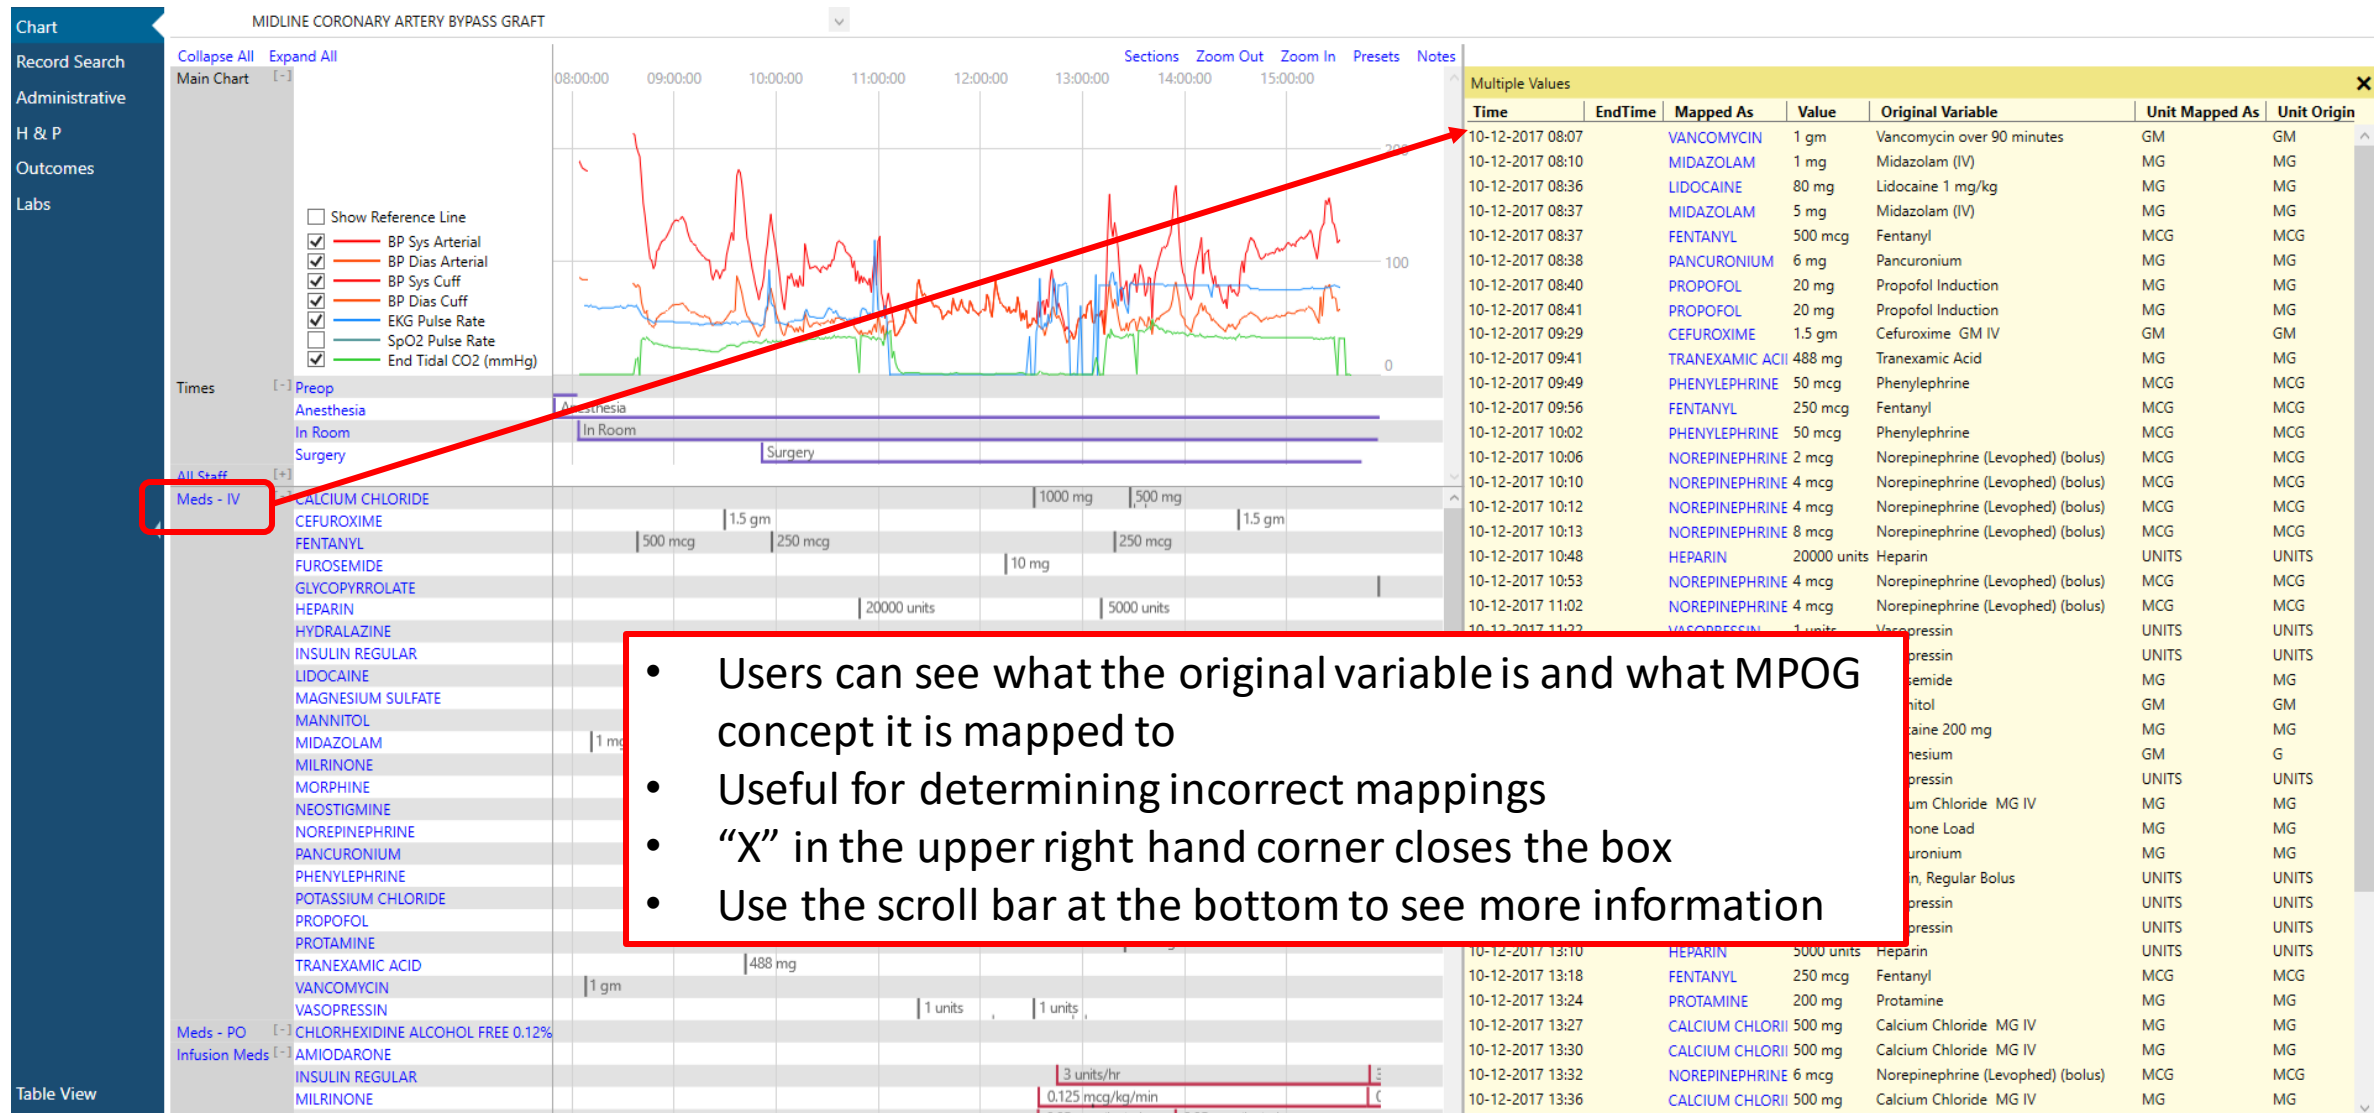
Chart
Record Search
Administrative
H & P
Outcomes
Labs
Table View

MIDLINE CORONARY ARTERY BYPASS GRAFT

Collapse All Expand All
Main Chart [-]
Sections Zoom Out Zoom In Presets Notes

08:00:00 09:00:00 10:00:00 11:00:00 12:00:00 13:00:00 14:00:00 15:00:00

Show Reference Line
BP Sys Arterial
BP Dias Arterial
BP Sys Cuff
BP Dias Cuff
EKG Pulse Rate
SpO2 Pulse Rate
End Tidal CO2 (mmHg)

100
0

Times [-] Preop
Anesthesia
In Room
Surgery
Anesthesia
In Room
Surgery

All Staff [+]
Meds - IV
CALCIUM CHLORIDE 1000 mg 500 mg
CEFUROXIME 1.5 gm 1.5 gm
FENTANYL 500 mcg 250 mcg 250 mcg
FUROSEMIDE 10 mg
GLYCOPYRROLATE
HEPARIN 20000 units 5000 units
HYDRALAZINE
INSULIN REGULAR
LIDOCAINE
MAGNESIUM SULFATE
MANNITOL
MIDAZOLAM 1 mg
MILRINONE
MORPHINE
NEOSTIGMINE
NOREPINEPHRINE
PANCURONIUM
PHENYLEPHRINE
POTASSIUM CHLORIDE
PROPOFOL
PROTAMINE
TRANEXAMIC ACID 488 mg
VANCOMYCIN 1 gm
VASOPRESSIN 1 units 1 units
Meds - PO [-] CHLORHEXIDINE ALCOHOL FREE 0.12%
Infusion Meds [-] AMIODARONE
INSULIN REGULAR 3 units/hr
MILRINONE 0.125 mcg/kg/min

Multiple Values

| Time | EndTime | Mapped As | Value | Original Variable | Unit Mapped As | Unit Origin |
|---|---|---|---|---|---|---|
| 10-12-2017 08:07 | | VANCOMYCIN | 1 gm | Vancomycin over 90 minutes | GM | GM |
| 10-12-2017 08:10 | | MIDAZOLAM | 1 mg | Midazolam (IV) | MG | MG |
| 10-12-2017 08:36 | | LIDOCAINE | 80 mg | Lidocaine 1 mg/kg | MG | MG |
| 10-12-2017 08:37 | | MIDAZOLAM | 5 mg | Midazolam (IV) | MG | MG |
| 10-12-2017 08:37 | | FENTANYL | 500 mcg | Fentanyl | MCG | MCG |
| 10-12-2017 08:38 | | PANCURONIUM | 6 mg | Pancuronium | MG | MG |
| 10-12-2017 08:40 | | PROPOFOL | 20 mg | Propofol Induction | MG | MG |
| 10-12-2017 08:41 | | PROPOFOL | 20 mg | Propofol Induction | MG | MG |
| 10-12-2017 09:29 | | CEFUROXIME | 1.5 gm | Cefuroxime GM IV | GM | GM |
| 10-12-2017 09:41 | | TRANEXAMIC ACI | 488 mg | Tranexamic Acid | MG | MG |
| 10-12-2017 09:49 | | PHENYLEPHRINE | 50 mcg | Phenylephrine | MCG | MCG |
| 10-12-2017 09:56 | | FENTANYL | 250 mcg | Fentanyl | MCG | MCG |
| 10-12-2017 10:02 | | PHENYLEPHRINE | 50 mcg | Phenylephrine | MCG | MCG |
| 10-12-2017 10:06 | | NOREPINEPHRINE | 2 mcg | Norepinephrine (Levophed) (bolus) | MCG | MCG |
| 10-12-2017 10:10 | | NOREPINEPHRINE | 4 mcg | Norepinephrine (Levophed) (bolus) | MCG | MCG |
| 10-12-2017 10:12 | | NOREPINEPHRINE | 4 mcg | Norepinephrine (Levophed) (bolus) | MCG | MCG |
| 10-12-2017 10:13 | | NOREPINEPHRINE | 8 mcg | Norepinephrine (Levophed) (bolus) | MCG | MCG |
| 10-12-2017 10:48 | | HEPARIN | 20000 units | Heparin | UNITS | UNITS |
| 10-12-2017 10:53 | | NOREPINEPHRINE | 4 mcg | Norepinephrine (Levophed) (bolus) | MCG | MCG |
| 10-12-2017 11:02 | | NOREPINEPHRINE | 4 mcg | Norepinephrine (Levophed) (bolus) | MCG | MCG |
| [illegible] | | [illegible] | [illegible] | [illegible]ressin | UNITS | UNITS |
| | | | | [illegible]ressin | UNITS | UNITS |
| | | | | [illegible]emide | MG | MG |
| | | | | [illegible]itol | GM | GM |
| | | | | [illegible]aine 200 mg | MG | MG |
| | | | | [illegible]esium | GM | G |
| | | | | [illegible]ressin | UNITS | UNITS |
| | | | | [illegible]m Chloride MG IV | MG | MG |
| | | | | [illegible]one Load | MG | MG |
| | | | | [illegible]ronium | MG | MG |
| | | | | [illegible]n, Regular Bolus | UNITS | UNITS |
| | | | | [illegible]ressin | UNITS | UNITS |
| | | | | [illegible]ressin | UNITS | UNITS |
| 10-12-2017 13:10 | | HEPARIN | 5000 units | Heparin | UNITS | UNITS |
| 10-12-2017 13:18 | | FENTANYL | 250 mcg | Fentanyl | MCG | MCG |
| 10-12-2017 13:24 | | PROTAMINE | 200 mg | Protamine | MG | MG |
| 10-12-2017 13:27 | | CALCIUM CHLORI | 500 mg | Calcium Chloride MG IV | MG | MG |
| 10-12-2017 13:30 | | CALCIUM CHLORI | 500 mg | Calcium Chloride MG IV | MG | MG |
| 10-12-2017 13:32 | | NOREPINEPHRINE | 6 mcg | Norepinephrine (Levophed) (bolus) | MCG | MCG |
| 10-12-2017 13:36 | | CALCIUM CHLORI | 500 mg | Calcium Chloride MG IV | MG | MG |

• Users can see what the original variable is and what MPOG concept it is mapped to
• Useful for determining incorrect mappings
• “X” in the upper right hand corner closes the box
• Use the scroll bar at the bottom to see more information